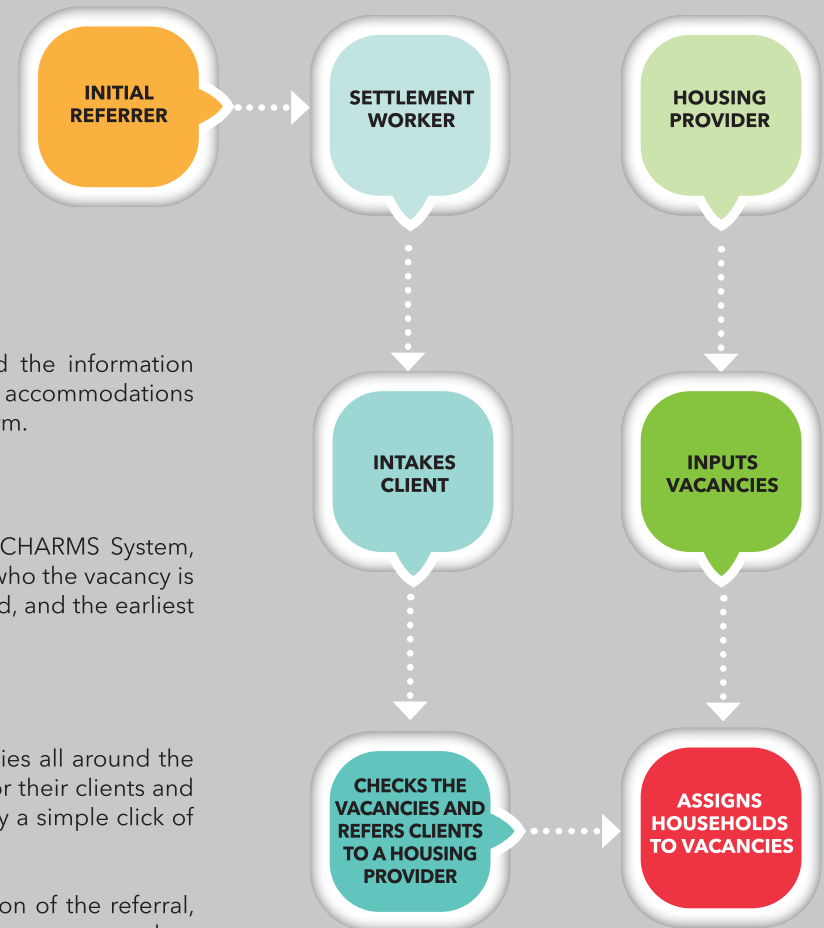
INITIAL REFERRER

SETTLEMENT WORKER

HOUSING PROVIDER

d the information accommodations m.

INTAKES CLIENT

INPUTS VACANCIES

CHARMS System, who the vacancy is d, and the earliest

ies all around the or their clients and y a simple click of

CHECKS THE VACANCIES AND REFERS CLIENTS TO A HOUSING PROVIDER

ASSIGNS HOUSEHOLDS TO VACANCIES

on of the referral,